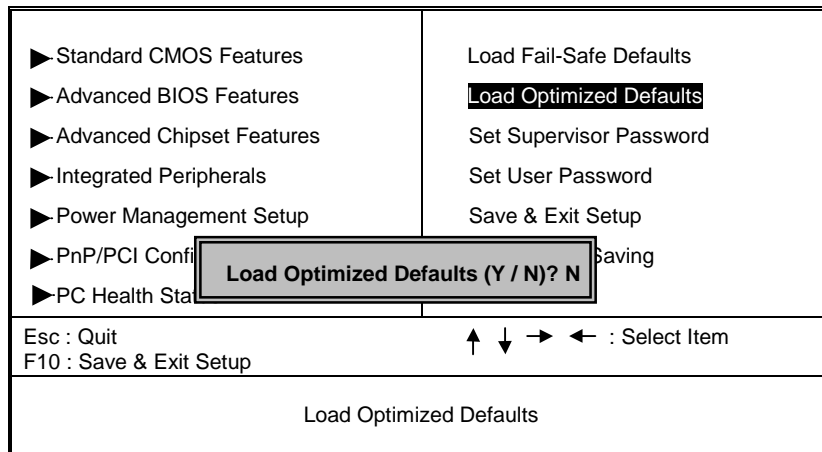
Standard CMOS Features
Advanced BIOS Features
Advanced Chipset Features
Integrated Peripherals
Power Management Setup
PnP/PCI Confi
PC Health Sta

Load Fail-Safe Defaults
Load Optimized Defaults
Set Supervisor Password
Set User Password
Save & Exit Setup
Saving

Load Optimized Defaults (Y / N)? N

Esc : Quit
F10 : Save & Exit Setup

↑ ↓ → ← : Select Item

Load Optimized Defaults